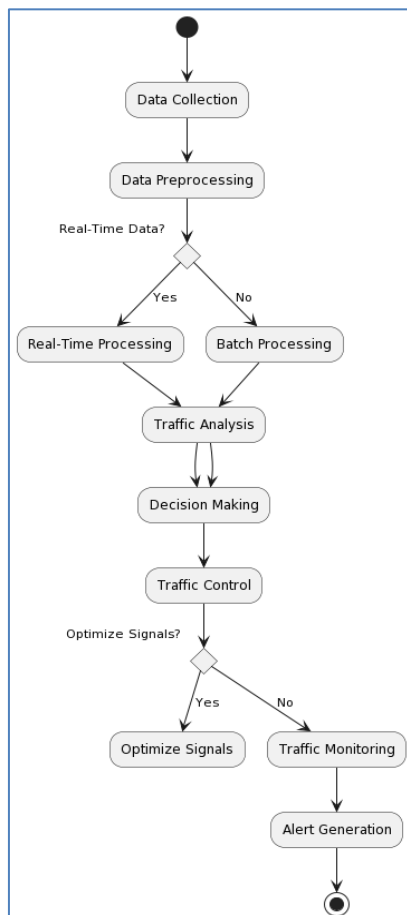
Data Collection

Data Preprocessing

Real-Time Data?

Yes

No

Real-Time Processing

Batch Processing

Traffic Analysis

Decision Making

Traffic Control

Optimize Signals?

Yes

No

Optimize Signals

Traffic Monitoring

Alert Generation